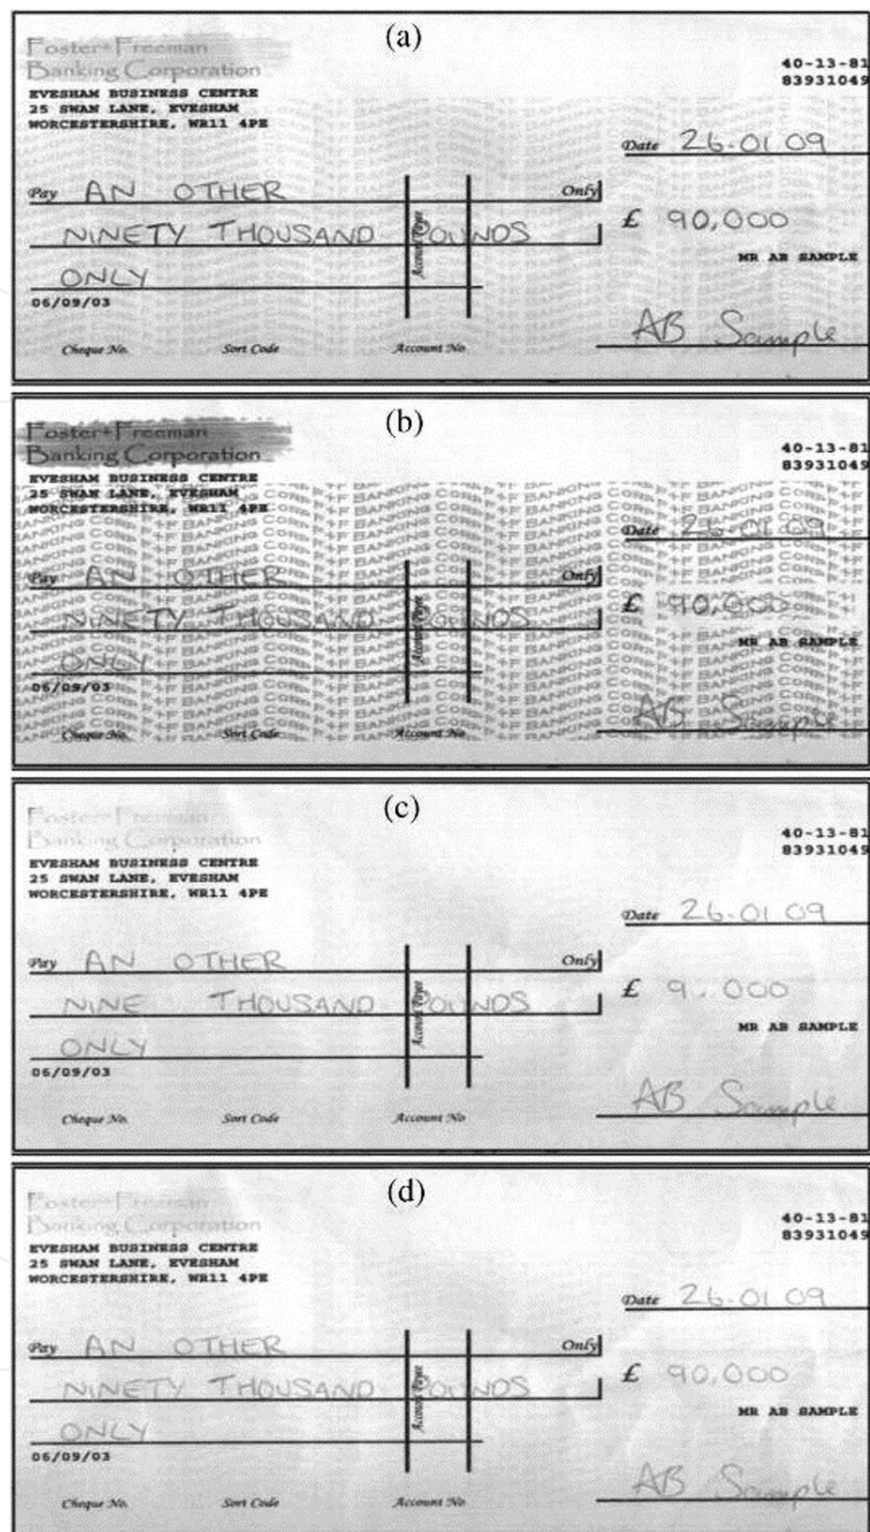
(a)

Foster+Freeman Banking Corporation
EVESHAM BUSINESS CENTRE
25 SWAN LANE, EVESHAM
WORCESTERSHIRE, WR11 4PE

40-13-81
83931049

Date 26.01.09

Pay AN OTHER Only

NINETY THOUSAND POUNDS £ 90,000

ONLY Account Payee

MR AB SAMPLE

06/09/03

AB Sample

Cheque No. Sort Code Account No

(b)

Foster+Freeman Banking Corporation
EVESHAM BUSINESS CENTRE
25 SWAN LANE, EVESHAM
WORCESTERSHIRE, WR11 4PE

40-13-81
83931049

Date 26.01.09

Pay AN OTHER Only

NINETY THOUSAND POUNDS £ 90,000

ONLY Account Payee

MR AB SAMPLE

06/09/03

AB Sample

Cheque No. Sort Code Account No

(c)

Foster+Freeman Banking Corporation
EVESHAM BUSINESS CENTRE
25 SWAN LANE, EVESHAM
WORCESTERSHIRE, WR11 4PE

40-13-81
83931049

Date 26.01.09

Pay AN OTHER Only

NINE THOUSAND POUNDS £ 9,000

ONLY Account Payee

MR AB SAMPLE

06/09/03

AB Sample

Cheque No. Sort Code Account No

(d)

Foster+Freeman Banking Corporation
EVESHAM BUSINESS CENTRE
25 SWAN LANE, EVESHAM
WORCESTERSHIRE, WR11 4PE

40-13-81
83931049

Date 26.01.09

Pay AN OTHER Only

NINETY THOUSAND POUNDS £ 90,000

ONLY Account Payee

MR AB SAMPLE

06/09/03

AB Sample

Cheque No. Sort Code Account No